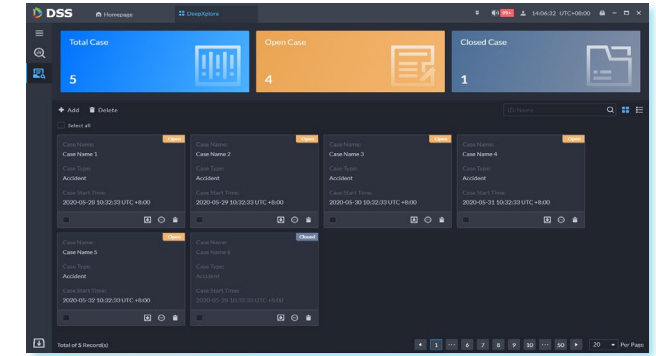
DSS Homepage DeepXplore 14:06:32 UTC+08:00

Total Case
5

Open Case
4

Closed Case
1

+ Add  Delete

ID/Name

Select all

Open
Case Name:
Case Name 1
Case Type:
Accident
Case Start Time:
2020-05-28 10:32:33 UTC +8:00

Open
Case Name:
Case Name 2
Case Type:
Accident
Case Start Time:
2020-05-29 10:32:33 UTC +8:00

Open
Case Name:
Case Name 3
Case Type:
Accident
Case Start Time:
2020-05-30 10:32:33 UTC +8:00

Open
Case Name:
Case Name 4
Case Type:
Accident
Case Start Time:
2020-05-31 10:32:33 UTC +8:00

Open
Case Name:
Case Name 5
Case Type:
Accident
Case Start Time:
2020-05-32 10:32:33 UTC +8:00

Closed
Case Name:
Case Name 6
Case Type:
Accident
Case Start Time:
2020-05-28 10:32:33 UTC +8:00

Total of 5 Record(s)

1 ... 6 7 8 9 10 ... 50  20 Per Page